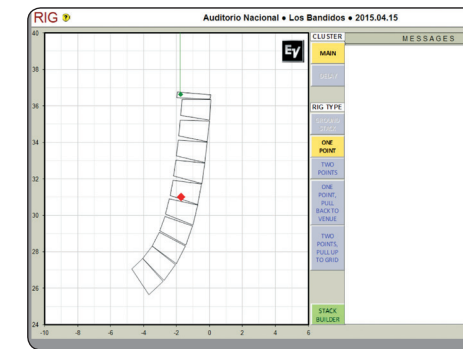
RIG ?

Auditorio Nacional • Los Bandidos • 2015.04.15

EV

CLUSTER

MAIN

MESSAGES

RIG TYPE

ONE POINT

TWO POINTS

ONE POINT, PULL BACK TO VENUE

TWO POINTS, PULL UP TO GRID

STACK BUILDER

40
38
36
34
32
30
28
26
24

-10 -8 -6 -4 -2 0 2 4 6